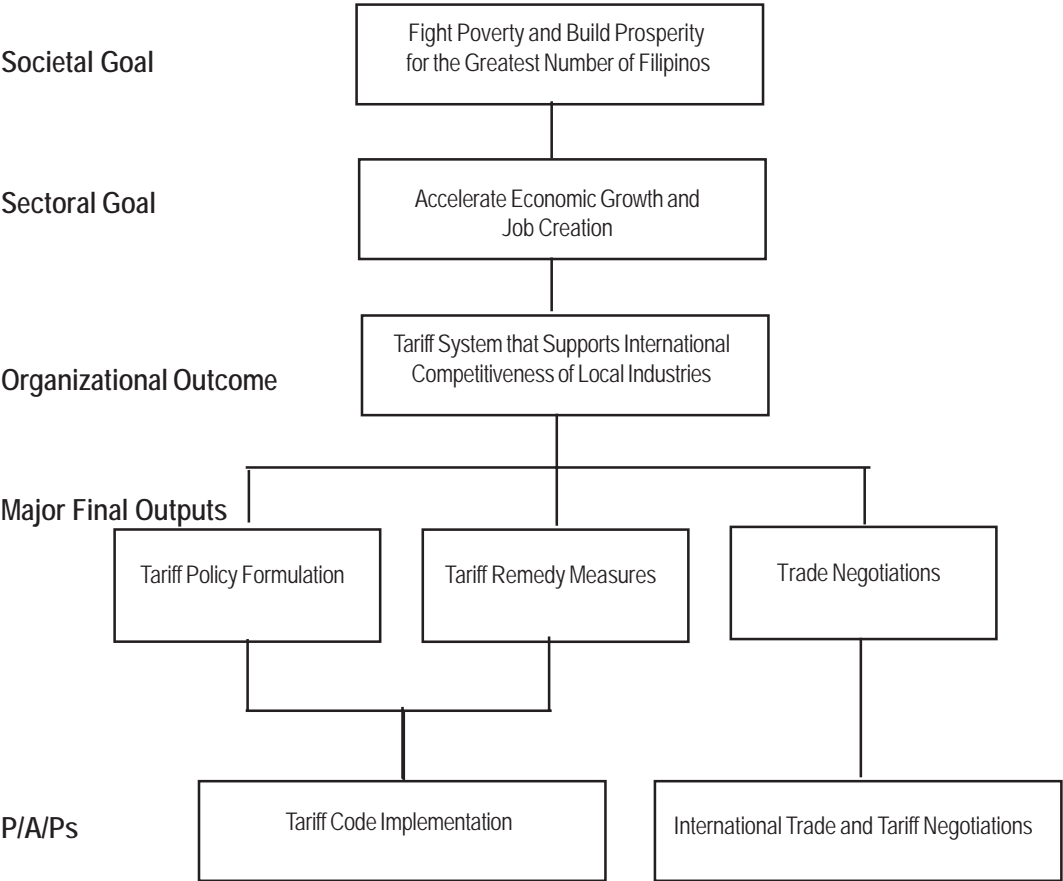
Societal Goal

Fight Poverty and Build Prosperity for the Greatest Number of Filipinos

Sectoral Goal

Accelerate Economic Growth and Job Creation

Organizational Outcome

Tariff System that Supports International Competitiveness of Local Industries

Major Final Outputs

Tariff Policy Formulation

Tariff Remedy Measures

Trade Negotiations

P/A/Ps

Tariff Code Implementation

International Trade and Tariff Negotiations